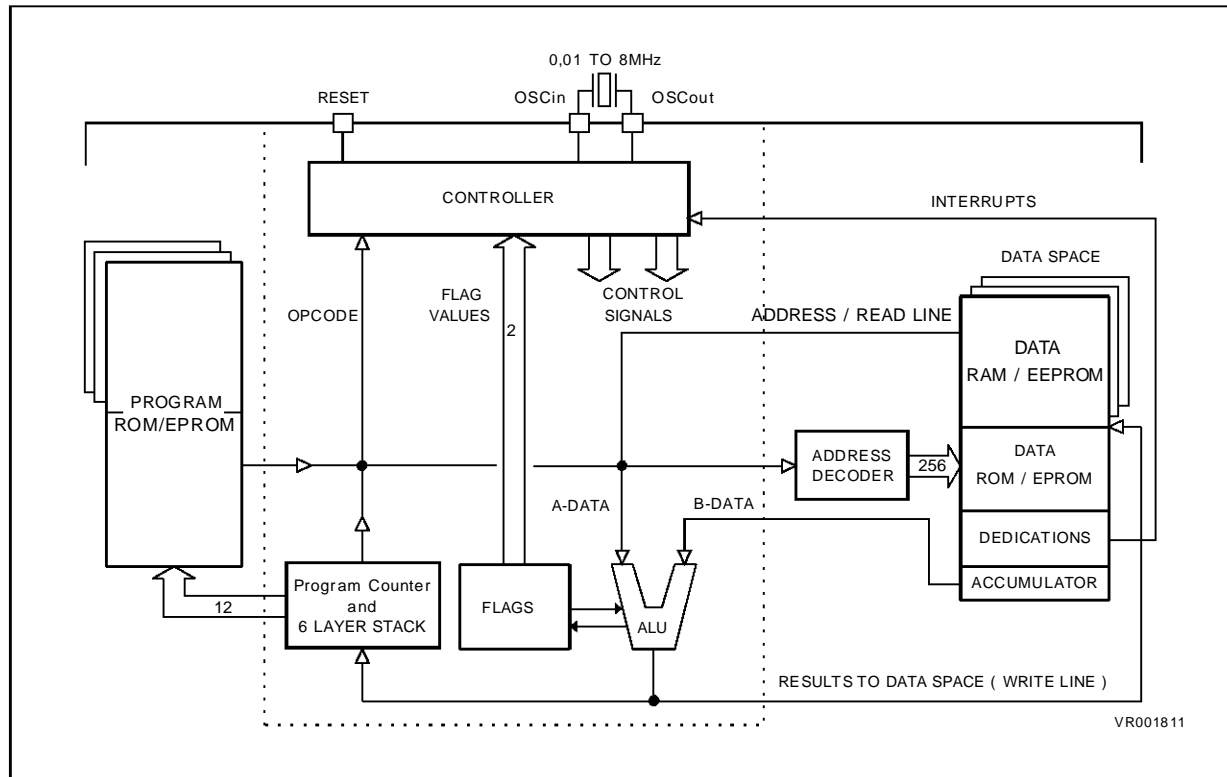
0,01 TO 8MHz
RESET
OSCin
OSCout
CONTROLLER
INTERRUPTS
DATA SPACE
FLAG VALUES
CONTROL SIGNALS
OPCODE
2
ADDRESS / READ LINE
DATA RAM / EEPROM
PROGRAM ROM/EPROM
DATA ROM / EPROM
ADDRESS DECODER
256
A-DATA
B-DATA
DEDICATIONS
ACCUMULATOR
Program Counter and 6 LAYER STACK
12
FLAGS
ALU
RESULTS TO DATA SPACE ( WRITE LINE )
VR001811